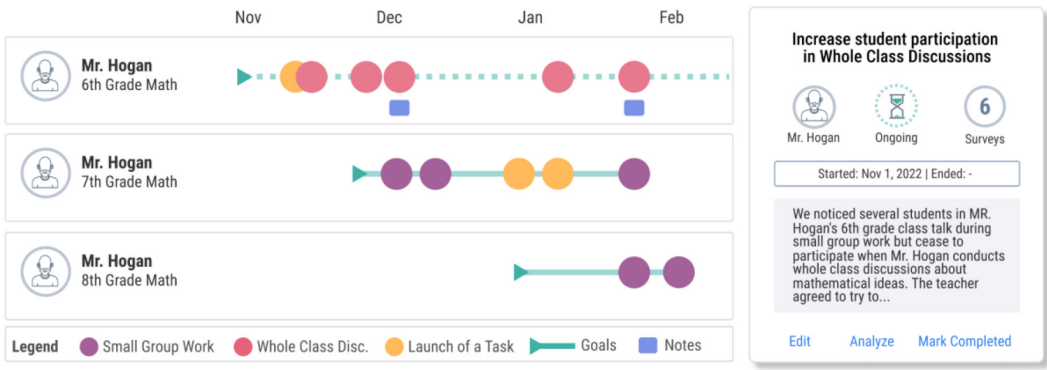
Nov Dec Jan Feb

Mr. Hogan
6th Grade Math

Mr. Hogan
7th Grade Math

Mr. Hogan
8th Grade Math

Legend Small Group Work Whole Class Disc. Launch of a Task Goals Notes

Increase student participation in Whole Class Discussions

Mr. Hogan Ongoing 6 Surveys

Started: Nov 1, 2022 | Ended: -

We noticed several students in MR. Hogan's 6th grade class talk during small group work but cease to participate when Mr. Hogan conducts whole class discussions about mathematical ideas. The teacher agreed to try to...

Edit Analyze Mark Completed